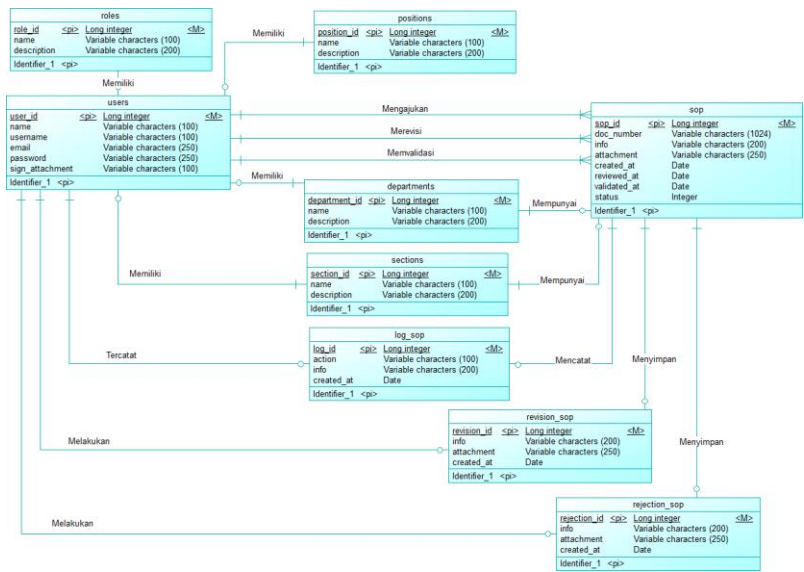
roles

| role_id | <pi> | Long integer | <M> |
|---|---|---|---|
| name | | Variable characters (100) | |
| description | | Variable characters (200) | |

Identifier_1 <pi>

positions

| position_id | <pi> | Long integer | <M> |
|---|---|---|---|
| name | | Variable characters (100) | |
| description | | Variable characters (200) | |

Identifier_1 <pi>

Memiliki

Memiliki

users

| user_id | <pi> | Long integer | <M> |
|---|---|---|---|
| name | | Variable characters (100) | |
| username | | Variable characters (100) | |
| email | | Variable characters (250) | |
| password | | Variable characters (250) | |
| sign_attachment | | Variable characters (100) | |

Identifier_1 <pi>

Mengajukan

Merevisi

Memvalidasi

sop

| sop_id | <pi> | Long integer | <M> |
|---|---|---|---|
| doc_number | | Variable characters (1024) | |
| info | | Variable characters (200) | |
| attachment | | Variable characters (250) | |
| created_at | | Date | |
| reviewed_at | | Date | |
| validated_at | | Date | |
| status | | Integer | |

Identifier_1 <pi>

Memiliki

departments

| department_id | <pi> | Long integer | <M> |
|---|---|---|---|
| name | | Variable characters (100) | |
| description | | Variable characters (200) | |

Identifier_1 <pi>

Mempunyai

Memiliki

sections

| section_id | <pi> | Long integer | <M> |
|---|---|---|---|
| name | | Variable characters (100) | |
| description | | Variable characters (200) | |

Identifier_1 <pi>

Mempunyai

log_sop

| log_id | <pi> | Long integer | <M> |
|---|---|---|---|
| action | | Variable characters (100) | |
| info | | Variable characters (200) | |
| created_at | | Date | |

Identifier_1 <pi>

Tercatat

Mencatat

Menyimpan

revision_sop

| revision_id | <pi> | Long integer | <M> |
|---|---|---|---|
| info | | Variable characters (200) | |
| attachment | | Variable characters (250) | |
| created_at | | Date | |

Identifier_1 <pi>

Melakukan

Menyimpan

rejection_sop

| rejection_id | <pi> | Long integer | <M> |
|---|---|---|---|
| info | | Variable characters (200) | |
| attachment | | Variable characters (250) | |
| created_at | | Date | |

Identifier_1 <pi>

Melakukan